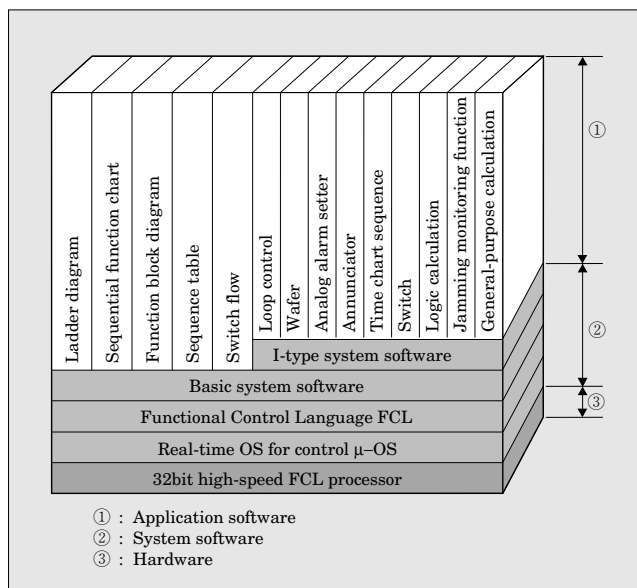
Ladder diagram
Sequential function chart
Function block diagram
Sequence table
Switch flow
Loop control
Wafer
Analog alarm setter
Annunciator
Time chart sequence
Switch
Logic calculation
Jamming monitoring function
General-purpose calculation

①
②
③

I-type system software
Basic system software
Functional Control Language FCL
Real-time OS for control μ–OS
32bit high-speed FCL processor

① : Application software
② : System software
③ : Hardware